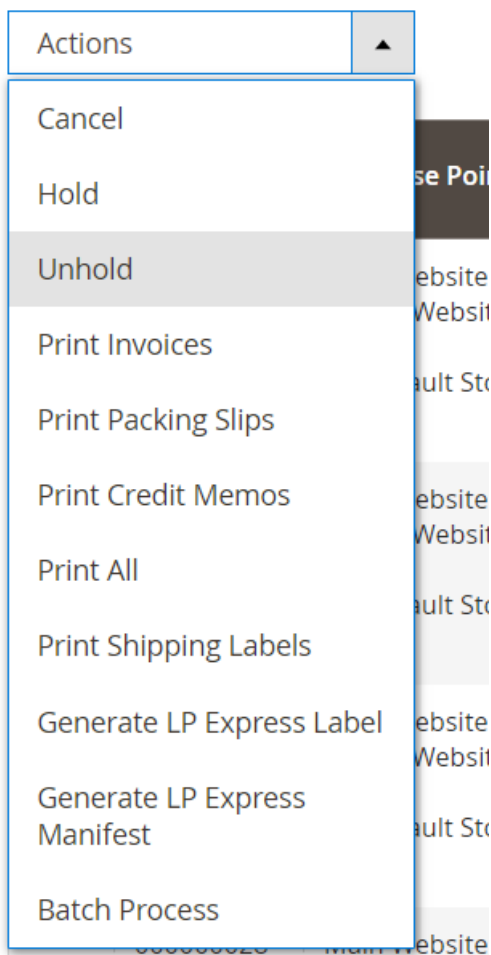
Actions

Cancel

Hold

Unhold

Print Invoices

Print Packing Slips

Print Credit Memos

Print All

Print Shipping Labels

Generate LP Express Label

Generate LP Express Manifest

Batch Process

se Poi

ebsite
Websit

ault Sto

ebsite
Websit

ault Sto

ebsite
Websit

ault Sto

Main Website